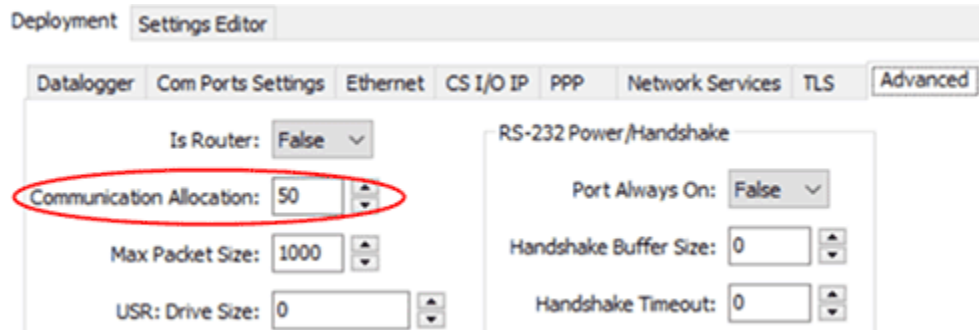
Deployment Settings Editor

Datalogger Com Ports Settings Ethernet CS I/O IP PPP Network Services TLS Advanced

Is Router: False

Communication Allocation: 50

Max Packet Size: 1000

USR: Drive Size: 0

RS-232 Power/Handshake

Port Always On: False

Handshake Buffer Size: 0

Handshake Timeout: 0